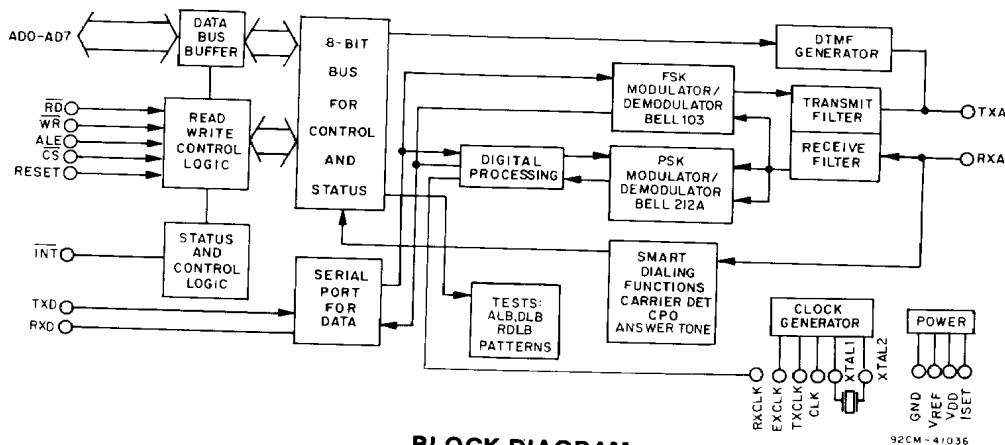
AD0-AD7

DATA BUS BUFFER

8-BIT BUS FOR CONTROL AND STATUS

DTMF GENERATOR

$\overline{RD}$

$\overline{WR}$

ALE

$\overline{CS}$

RESET

READ WRITE CONTROL LOGIC

FSK MODULATOR/ DEMODULATOR BELL 103

TRANSMIT FILTER

TXA

RECEIVE FILTER

RXA

DIGITAL PROCESSING

PSK MODULATOR/ DEMODULATOR BELL 212A

$\overline{INT}$

STATUS AND CONTROL LOGIC

SMART DIALING FUNCTIONS CARRIER DET CPO ANSWER TONE

TXD

RXD

SERIAL PORT FOR DATA

TESTS: ALB,DLB RDLB PATTERNS

CLOCK GENERATOR

POWER

RXCLK

EXCLK

TXCLK

CLK

XTAL1

XTAL2

GND

VREF

VDD

ISET

BLOCK DIAGRAM

92CM-41036